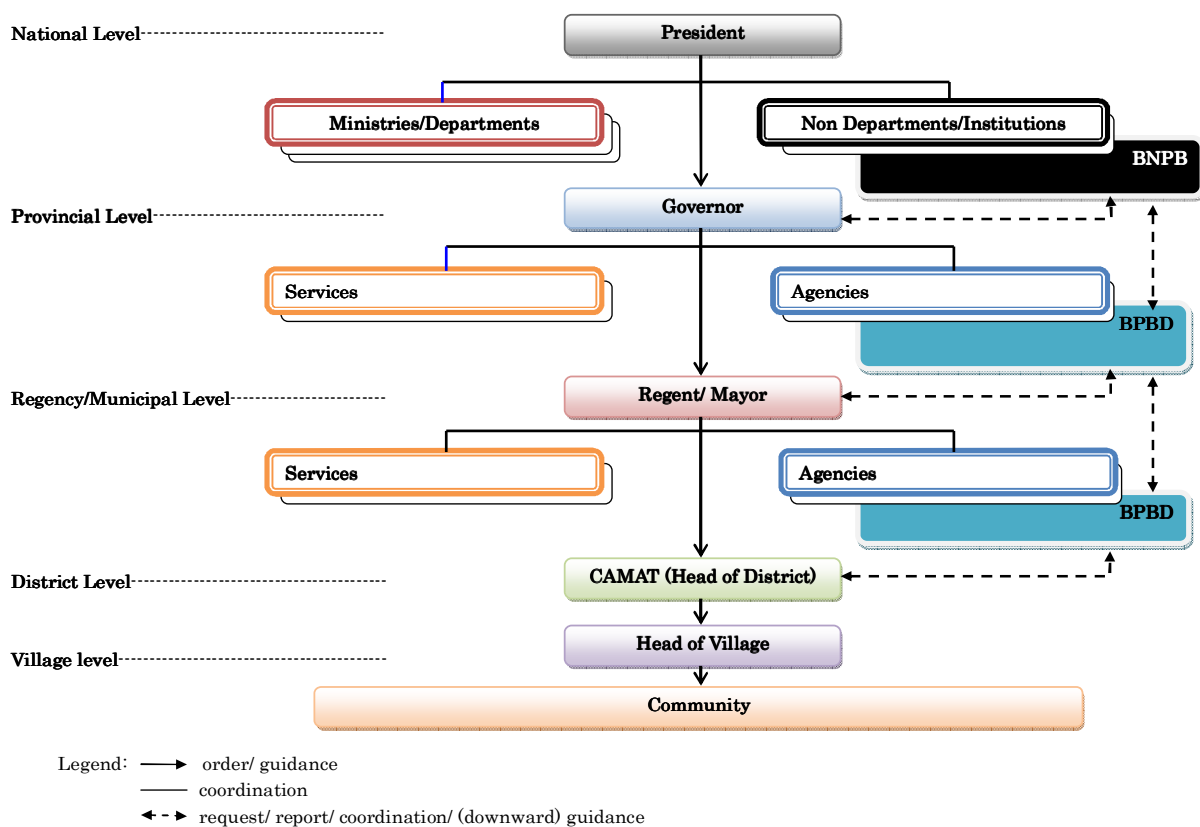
National Level

President

Ministries/Departments

Non Departments/Institutions

BNPB

Provincial Level

Governor

Services

Agencies

BPBD

Regency/Municipal Level

Regent/ Mayor

Services

Agencies

BPBD

District Level

CAMAT (Head of District)

Head of Village

Village level

Community

Legend: order/ guidance
coordination
request/ report/ coordination/ (downward) guidance